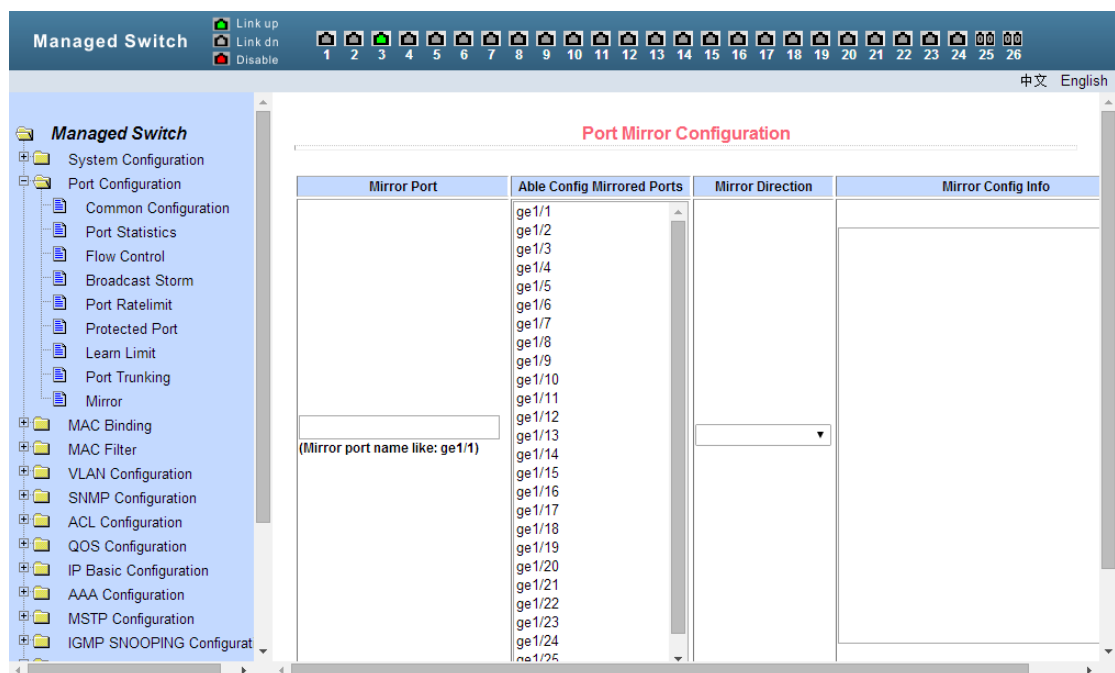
Managed Switch

Link up
Link dn
Disable

1 2 3 4 5 6 7 8 9 10 11 12 13 14 15 16 17 18 19 20 21 22 23 24 25 26

中文 English

Managed Switch
System Configuration
Port Configuration
Common Configuration
Port Statistics
Flow Control
Broadcast Storm
Port Ratelimit
Protected Port
Learn Limit
Port Trunking
Mirror
MAC Binding
MAC Filter
VLAN Configuration
SNMP Configuration
ACL Configuration
QOS Configuration
IP Basic Configuration
AAA Configuration
MSTP Configuration
IGMP SNOOPING Configurat

Port Mirror Configuration

| Mirror Port | Able Config Mirrored Ports | Mirror Direction | Mirror Config Info |
|---|---|---|---|
| (Mirror port name like: ge1/1) | ge1/1 ge1/2 ge1/3 ge1/4 ge1/5 ge1/6 ge1/7 ge1/8 ge1/9 ge1/10 ge1/11 ge1/12 ge1/13 ge1/14 ge1/15 ge1/16 ge1/17 ge1/18 ge1/19 ge1/20 ge1/21 ge1/22 ge1/23 ge1/24 ge1/25 | | |